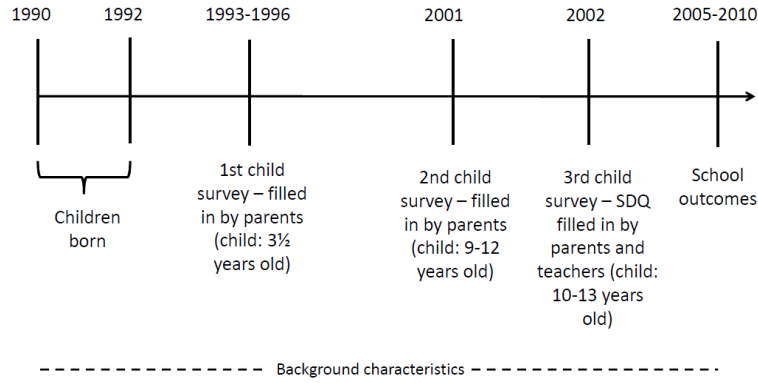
1990
1992
1993-1996
2001
2002
2005-2010

Children born

1st child survey – filled in by parents (child: 3½ years old)

2nd child survey – filled in by parents (child: 9-12 years old)

3rd child survey – SDQ filled in by parents and teachers (child: 10-13 years old)

School outcomes

Background characteristics